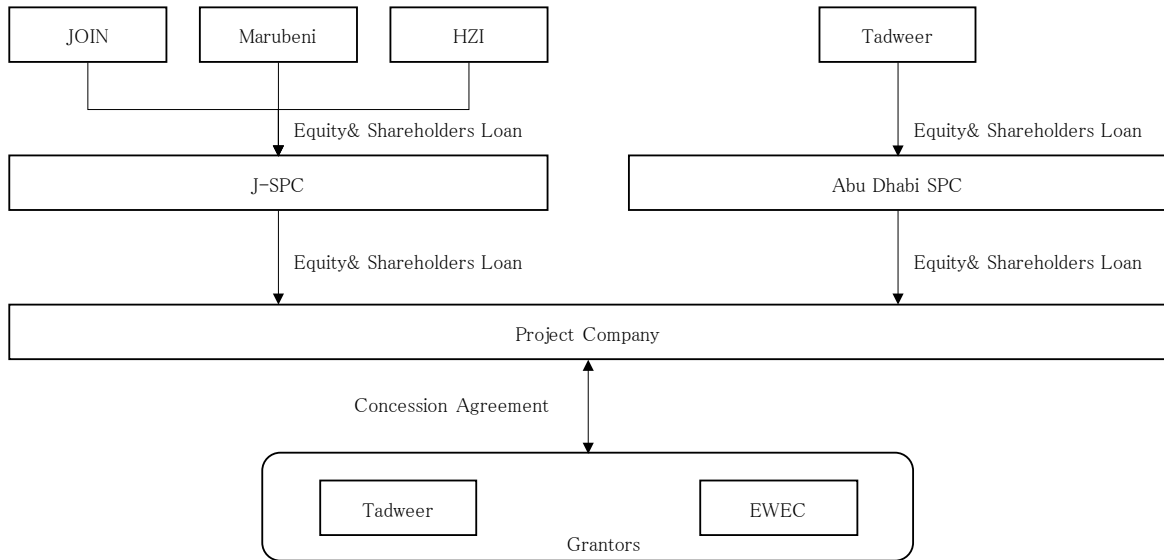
JOIN
Marubeni
HZI
Tadweer
Equity& Shareholders Loan
Equity& Shareholders Loan
J-SPC
Abu Dhabi SPC
Equity& Shareholders Loan
Equity& Shareholders Loan
Project Company
Concession Agreement
Tadweer
EWEC
Grantors